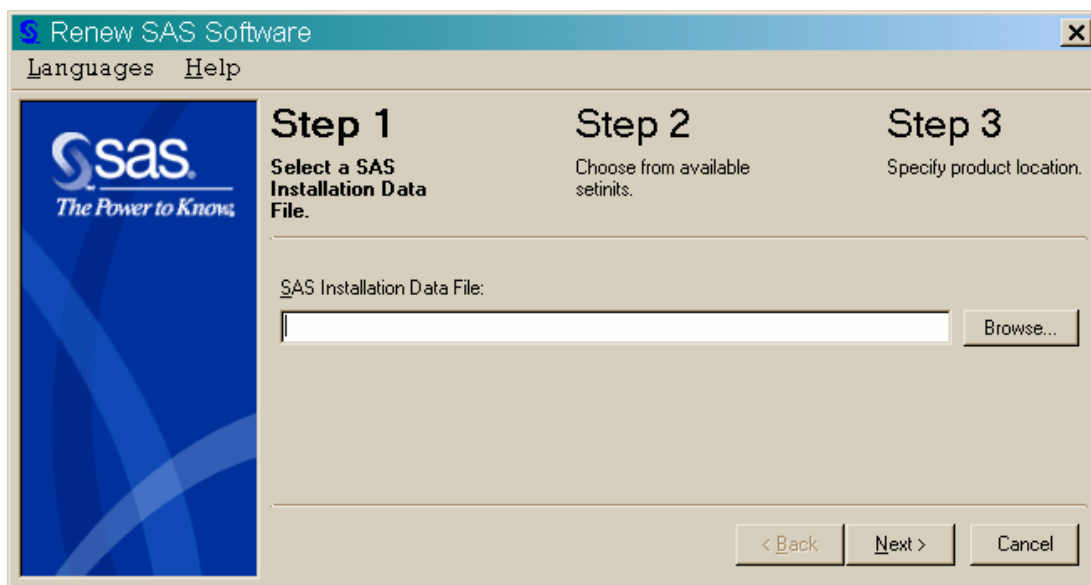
Renew SAS Software

Languages Help

sas.
The Power to Know.

Step 1
Select a SAS Installation Data File.

Step 2
Choose from available setinits.

Step 3
Specify product location.

SAS Installation Data File:

Browse...

< Back
Next >
Cancel